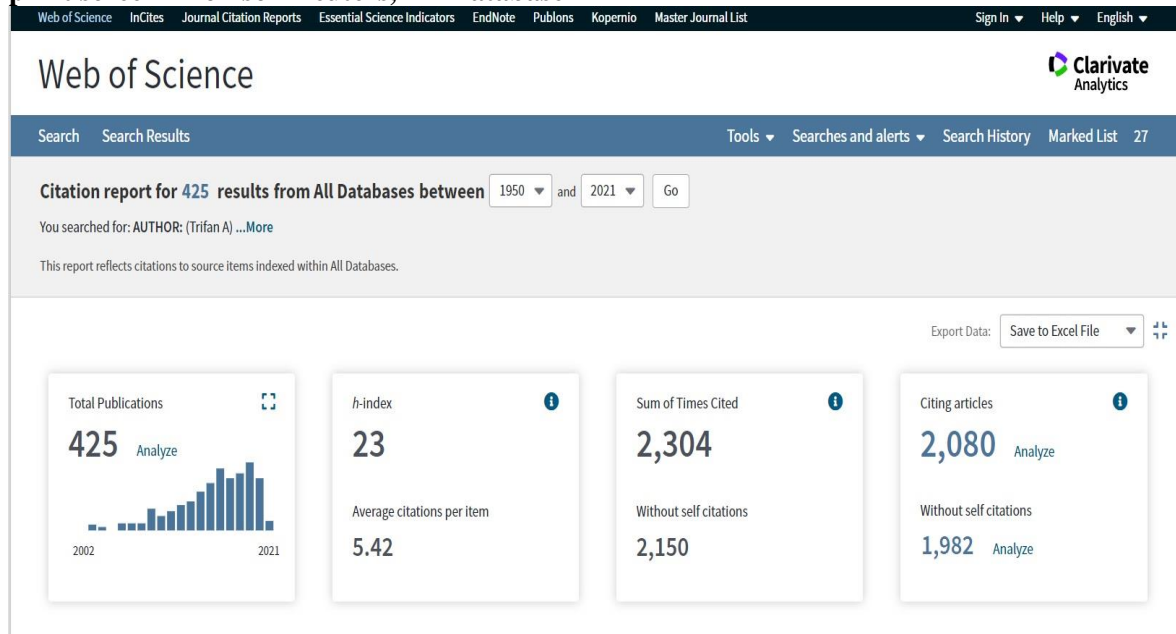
Web of Science InCites Journal Citation Reports Essential Science Indicators EndNote Publons Kopernio Master Journal List Sign In ▾ Help ▾ English ▾

Web of Science

Clarivate Analytics

Search Search Results Tools ▾ Searches and alerts ▾ Search History Marked List 27

Citation report for 425 results from All Databases between 1950 ▾ and 2021 ▾ Go

You searched for: AUTHOR: (Trifan A) ...More

This report reflects citations to source items indexed within All Databases.

Export Data: Save to Excel File ▾

Total Publications
425 Analyze
2002 2021

h-index
23
Average citations per item
5.42

Sum of Times Cited
2,304
Without self citations
2,150

Citing articles
2,080 Analyze
Without self citations
1,982 Analyze